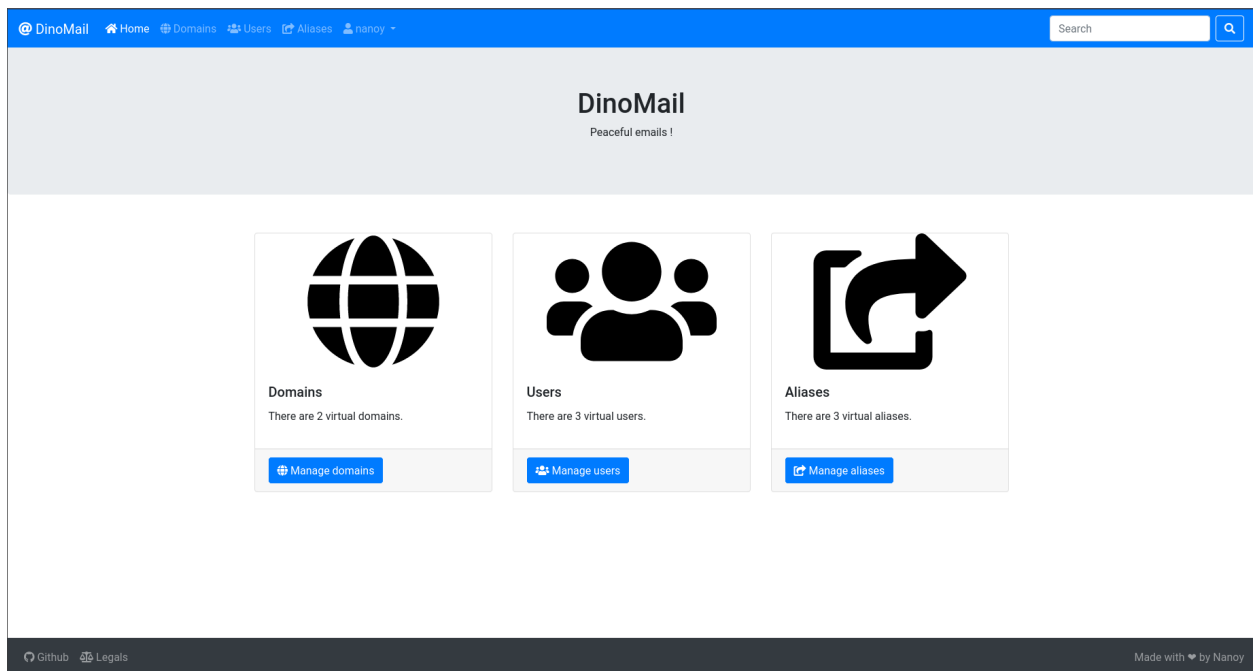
@ DinoMail Home Domains Users Aliases nanoy

Search

DinoMail

Peaceful emails !

Domains

There are 2 virtual domains.

Manage domains

Users

There are 3 virtual users.

Manage users

Aliases

There are 3 virtual aliases.

Manage aliases

Github Legals

Made with ❤ by Nanoy